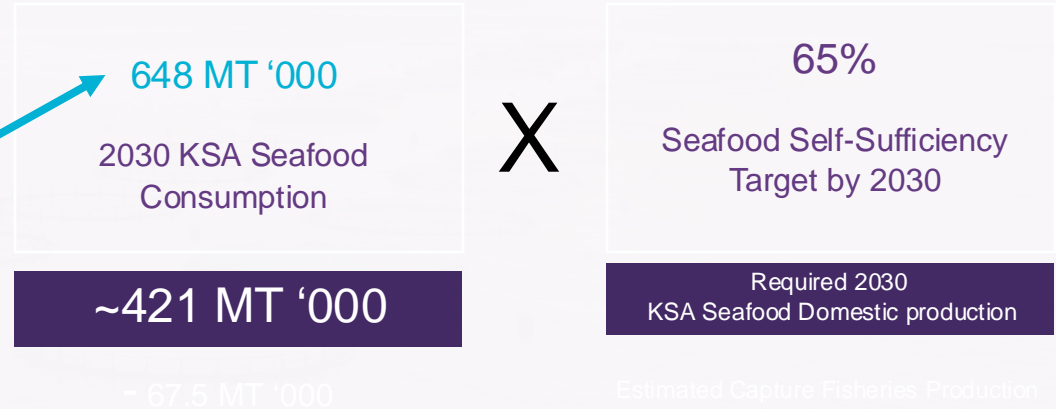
648 MT ‘000

2030 KSA Seafood Consumption

X

65%

Seafood Self-Sufficiency Target by 2030

~421 MT ‘000

Required 2030 KSA Seafood Domestic production

- 67.5 MT ‘000

Estimated Capture Fisheries Production